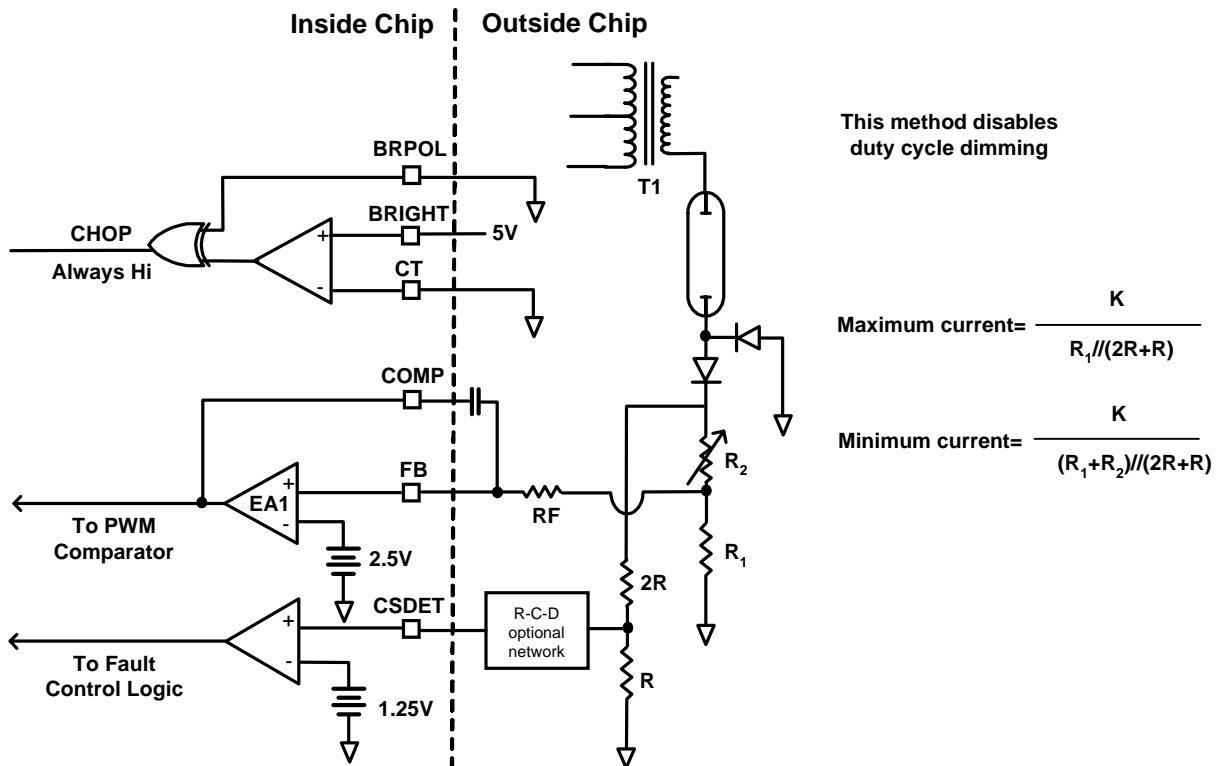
Inside Chip

Outside Chip

This method disables duty cycle dimming

BRPOL

T1

CHOP

Always Hi

BRIGHT

5V

+

-

CT

Maximum current= $\frac{K}{R_1//(2R+R)}$

COMP

Minimum current= $\frac{K}{(R_1+R_2)//(2R+R)}$

+

EA1

-

FB

RF

$R_2$

To PWM Comparator

2.5V

$R_1$

CSDET

R-C-D optional network

2R

+

-

To Fault Control Logic

1.25V

R